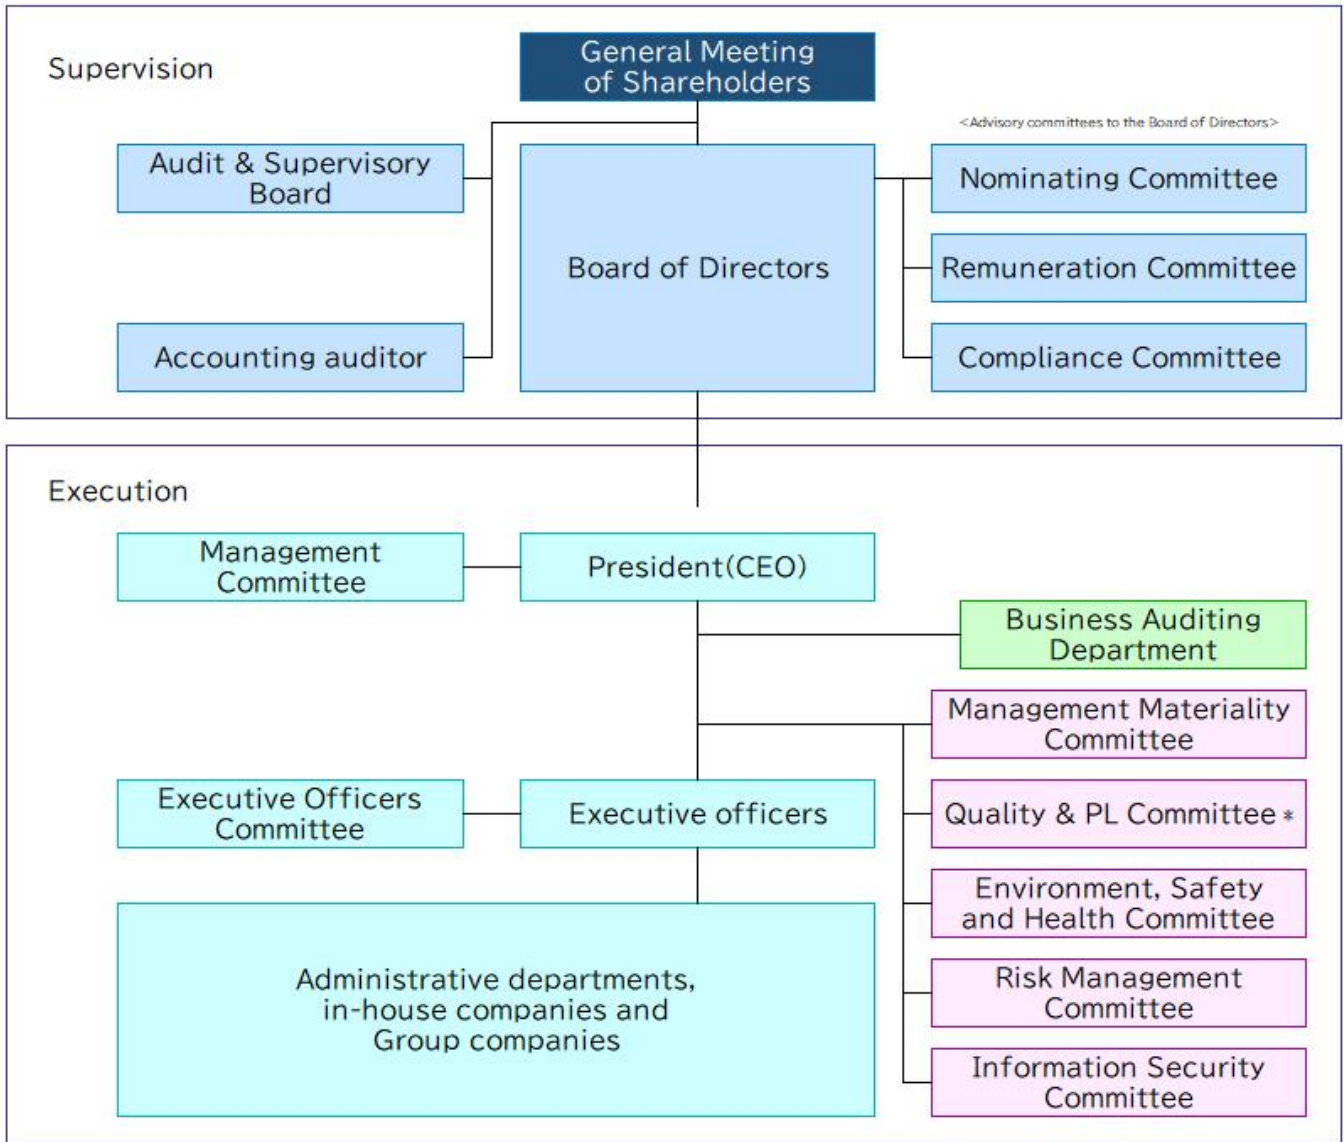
Supervision

General Meeting of Shareholders

Audit & Supervisory Board

Board of Directors

<Advisory committees to the Board of Directors>

Nominating Committee

Remuneration Committee

Accounting auditor

Compliance Committee

Execution

Management Committee

President(CEO)

Business Auditing Department

Management Materiality Committee

Executive Officers Committee

Executive officers

Quality & PL Committee *

Environment, Safety and Health Committee

Administrative departments, in-house companies and Group companies

Risk Management Committee

Information Security Committee